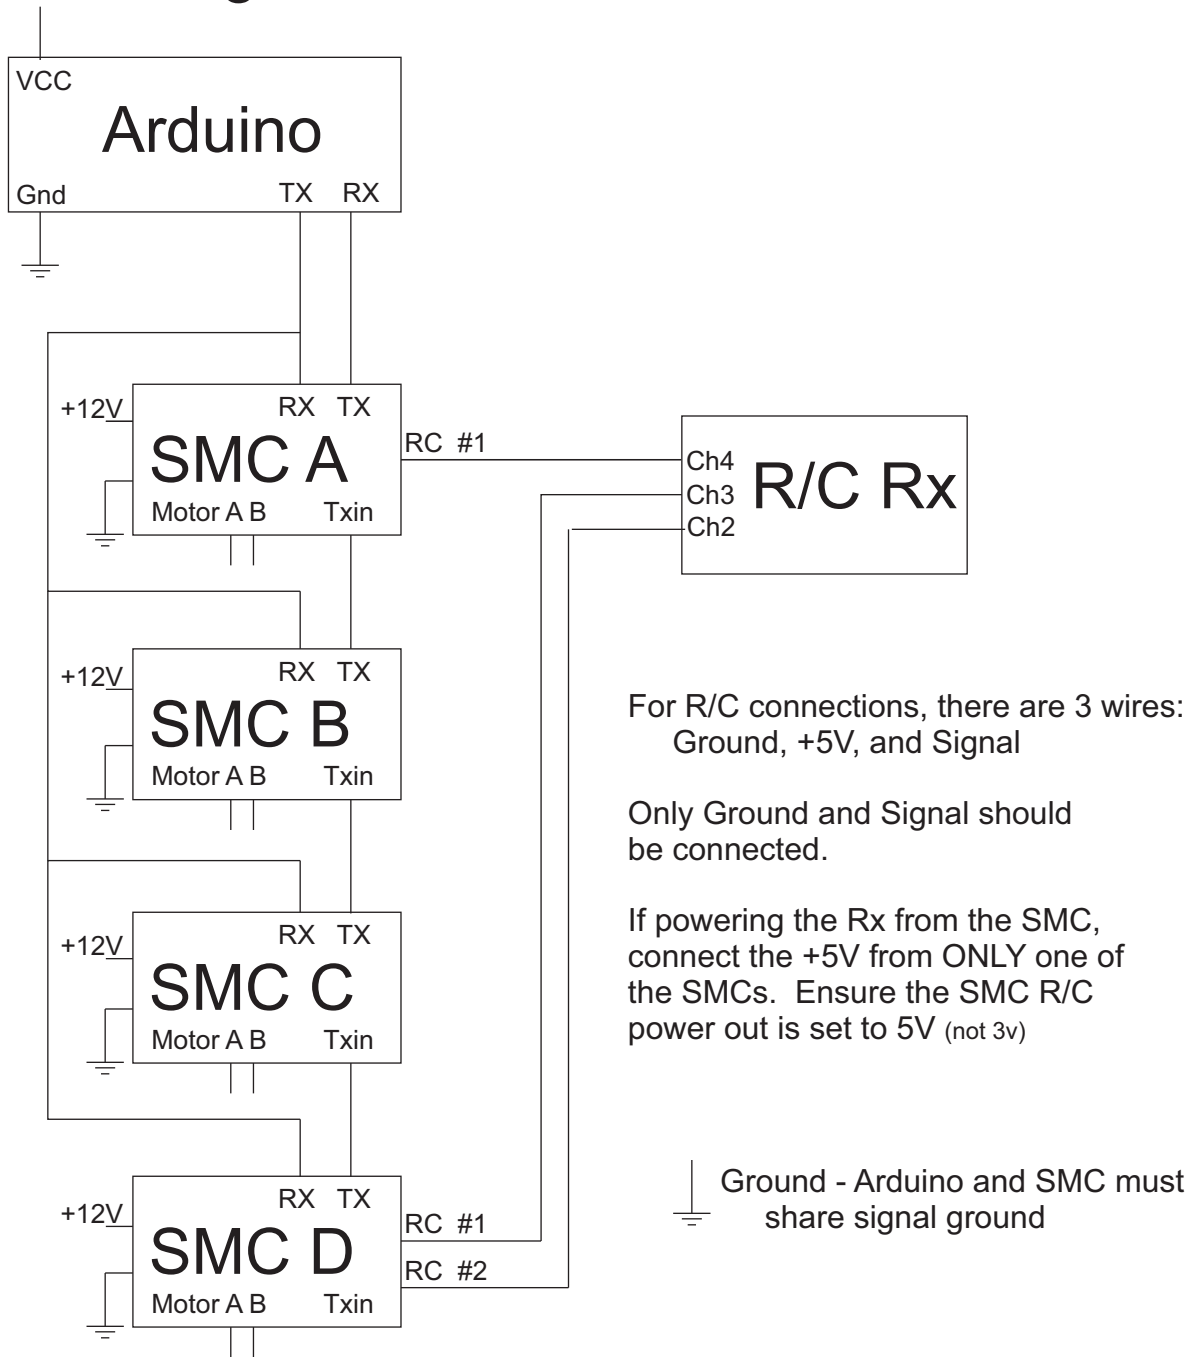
VCC
Arduino
Gnd
TX RX

+12V
RX TX
SMC A
Motor A B
Txin
RC #1

Ch4
Ch3
Ch2
R/C Rx

+12V
RX TX
SMC B
Motor A B
Txin

+12V
RX TX
SMC C
Motor A B
Txin

+12V
RX TX
SMC D
Motor A B
Txin
RC #1
RC #2

For R/C connections, there are 3 wires: Ground, +5V, and Signal

Only Ground and Signal should be connected.

If powering the Rx from the SMC, connect the +5V from ONLY one of the SMCs. Ensure the SMC R/C power out is set to 5V (not 3v)

Ground - Arduino and SMC must share signal ground